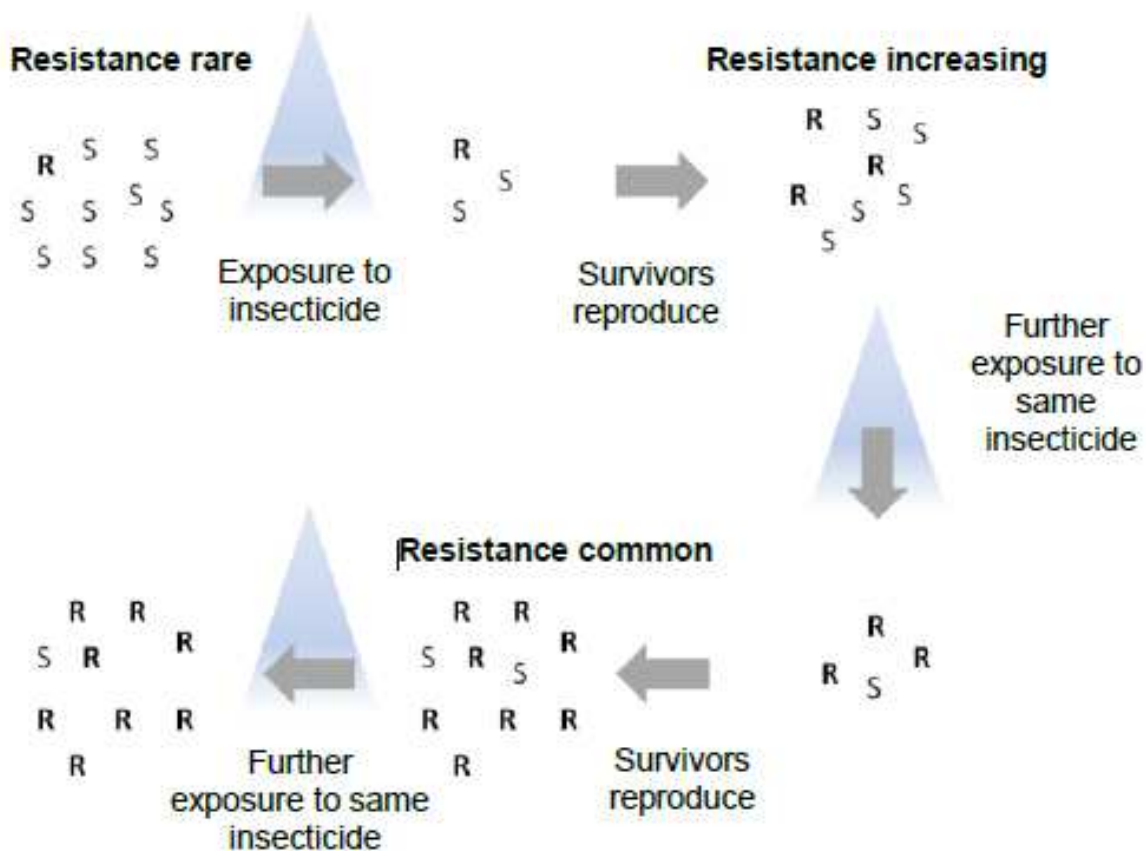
Resistance rare

R S S
S S S S
S S S

Exposure to insecticide

R
S
S

Survivors reproduce

Resistance increasing

R S S
R
R S S
S

Further exposure to same insecticide

R
R R
S

Survivors reproduce

Resistance common

R R
S R R
S
R R R
R

Further exposure to same insecticide

R R
S R R
R R R
R